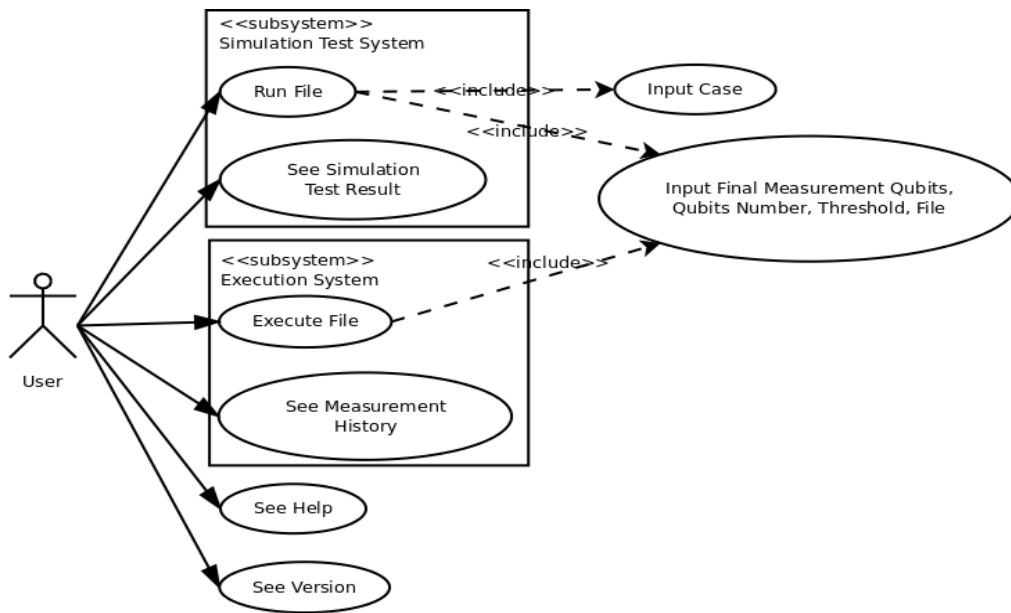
<<subsystem>>
Simulation Test System

Run File

<<include>>

Input Case

<<include>>

See Simulation Test Result

Input Final Measurement Qubits, Qubits Number, Threshold, File

<<subsystem>>
Execution System

<<include>>

Execute File

User

See Measurement History

See Help

See Version